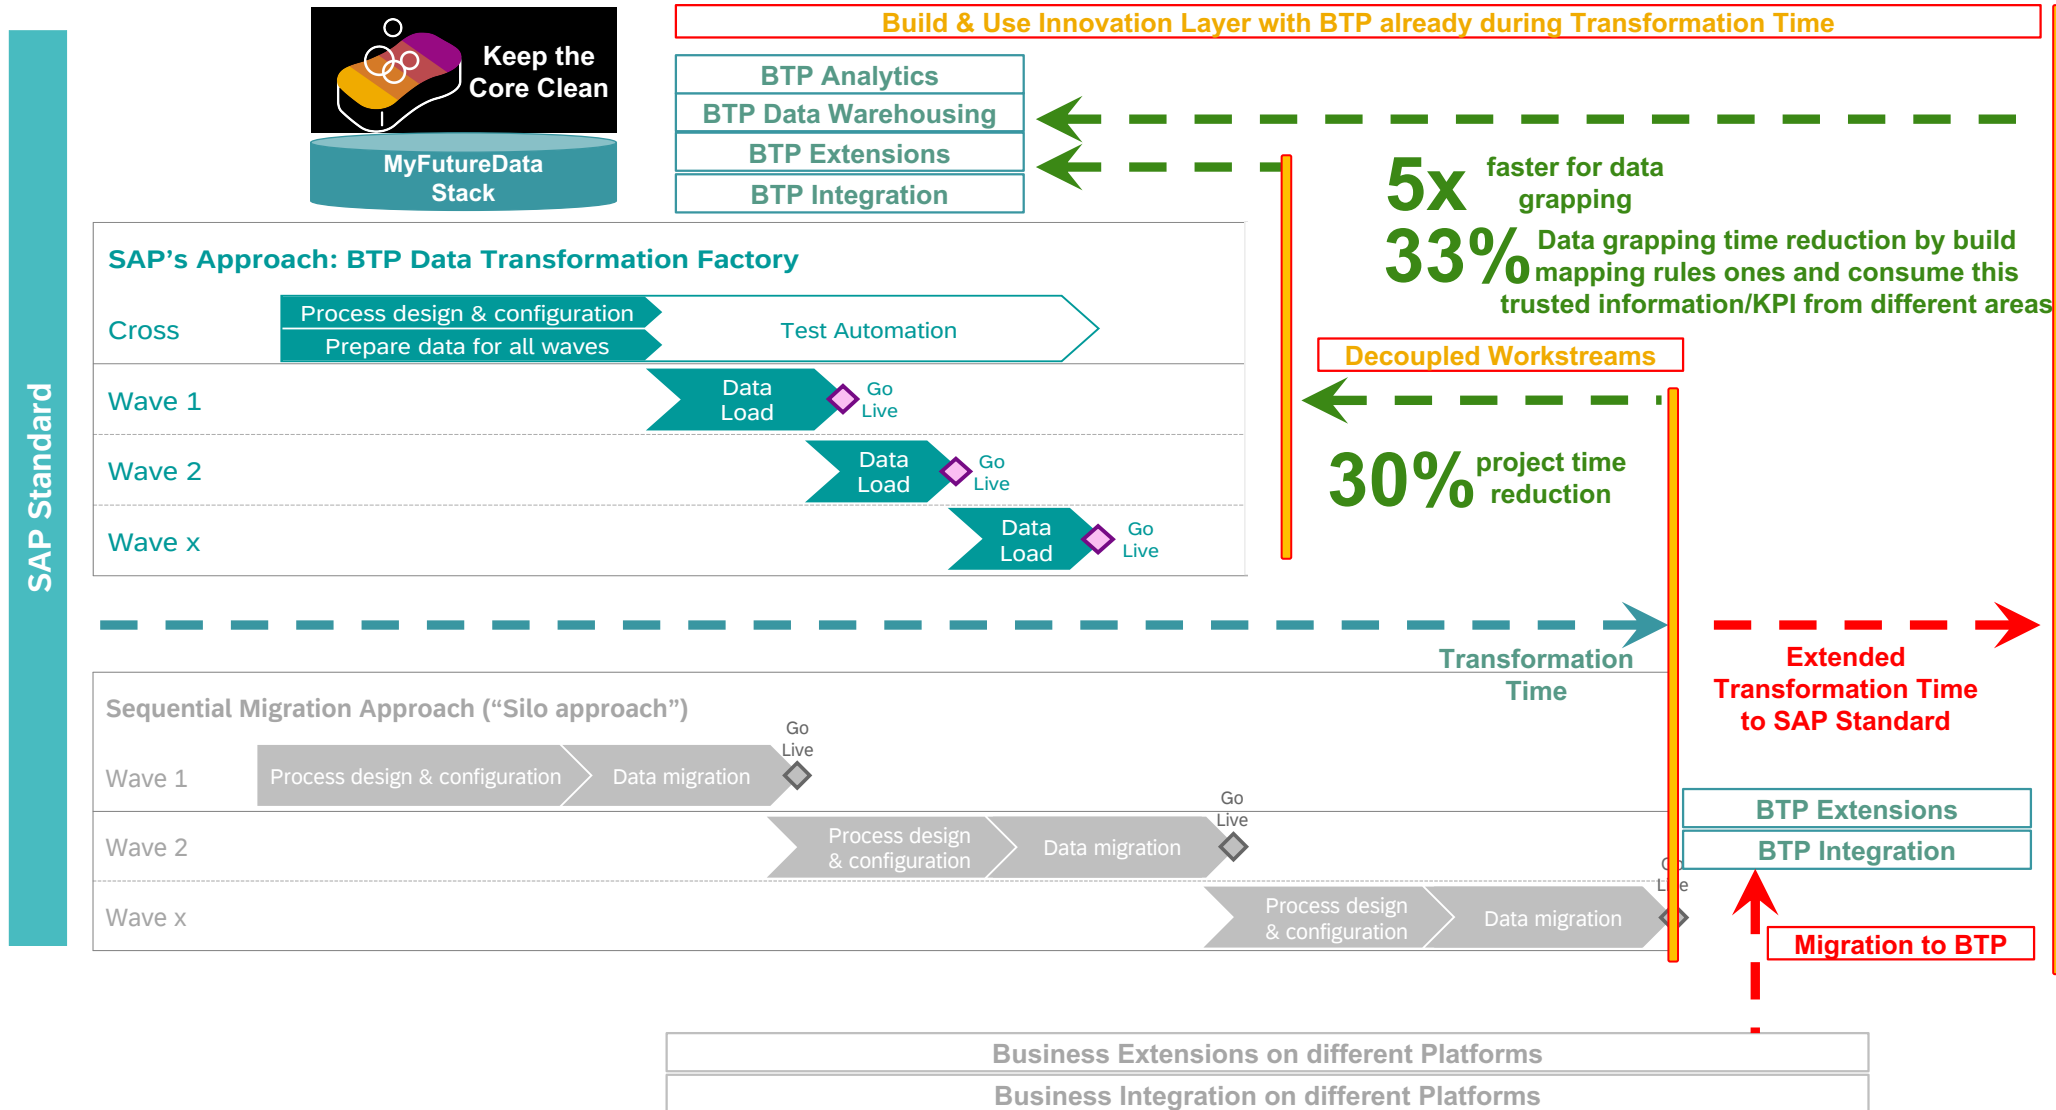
SAP Standard

Keep the Core Clean

MyFutureData Stack

Build & Use Innovation Layer with BTP already during Transformation Time

BTP Analytics
BTP Data Warehousing
BTP Extensions
BTP Integration

5x faster for data grapping

33% Data grapping time reduction by build mapping rules ones and consume this trusted information/KPI from different areas

SAP's Approach: BTP Data Transformation Factory

Cross
Process design & configuration
Prepare data for all waves
Test Automation

Decoupled Workstreams

Wave 1
Data Load
Go Live

Wave 2
Data Load
Go Live

30% project time reduction

Wave x
Data Load
Go Live

Transformation Time

Extended Transformation Time to SAP Standard

Sequential Migration Approach ("Silo approach")

Wave 1
Process design & configuration
Data migration
Go Live

Wave 2
Process design & configuration
Data migration
Go Live

BTP Extensions
BTP Integration

Wave x
Process design & configuration
Data migration
G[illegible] Li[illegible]e

Migration to BTP

Business Extensions on different Platforms
Business Integration on different Platforms